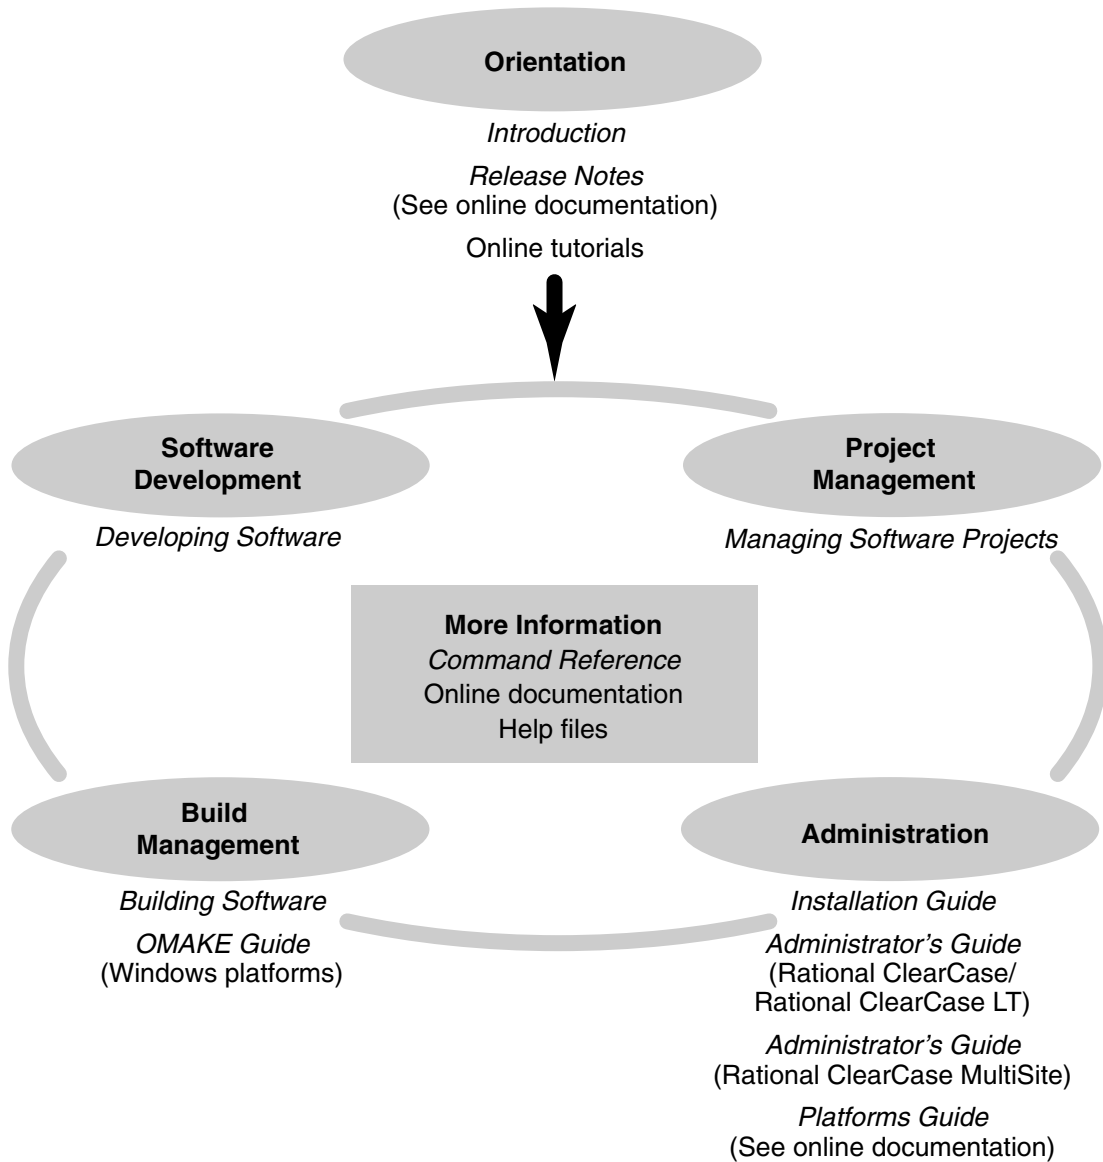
Orientation

Introduction

Release Notes
(See online documentation)

Online tutorials

Software Development

Developing Software

Project Management

Managing Software Projects

More Information
Command Reference
Online documentation
Help files

Build Management

Building Software

OMAKE Guide
(Windows platforms)

Administration

Installation Guide

Administrator's Guide
(Rational ClearCase/ Rational ClearCase LT)

Administrator's Guide
(Rational ClearCase MultiSite)

Platforms Guide
(See online documentation)